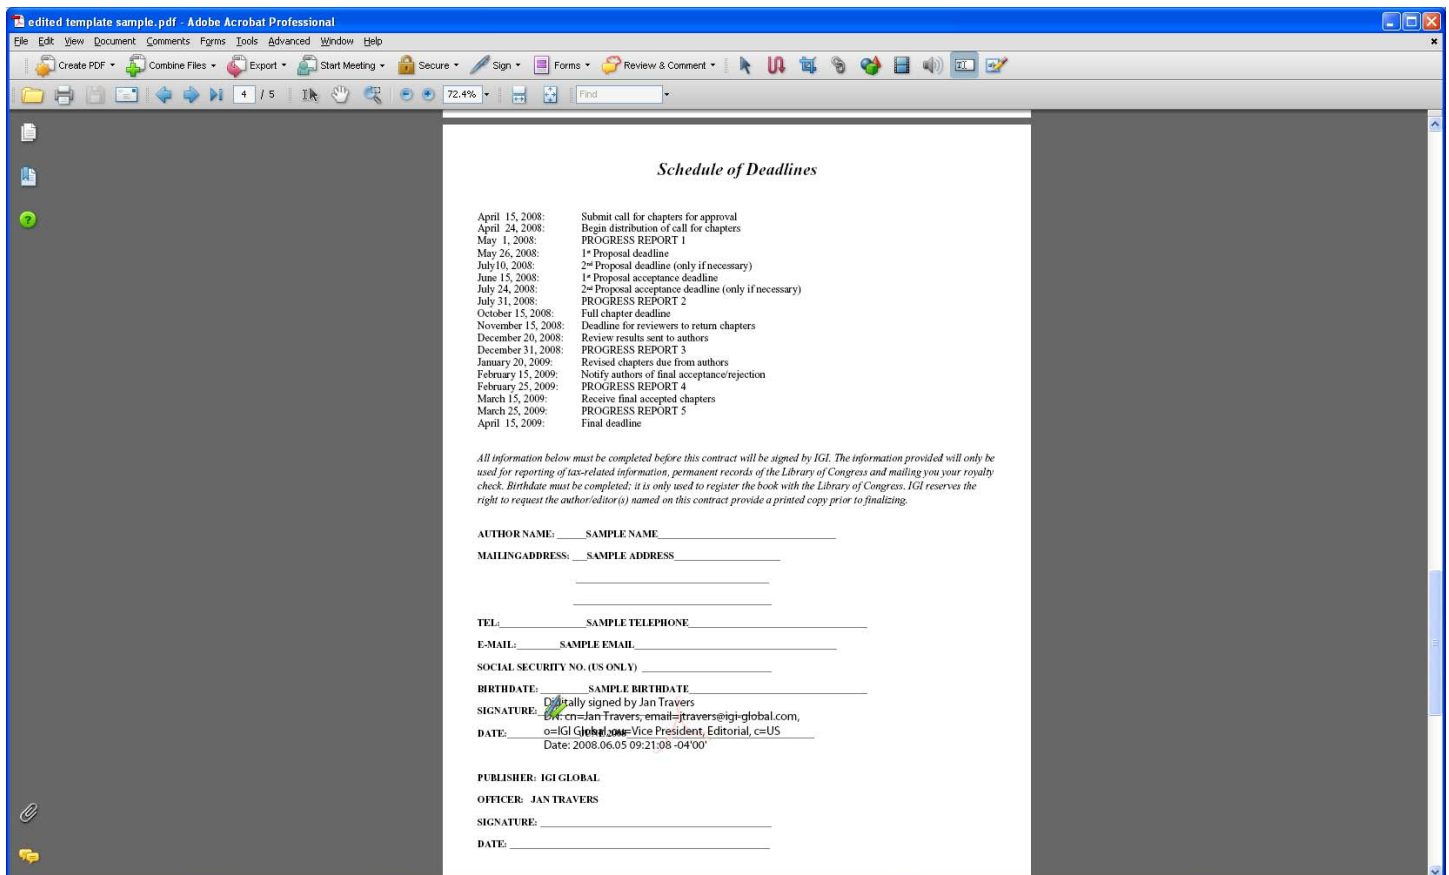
edited template sample.pdf - Adobe Acrobat Professional

File Edit View Document Comments Forms Tools Advanced Window Help

Create PDF Combine Files Export Start Meeting Secure Sign Forms Review & Comment

4 / 5 72.4% Find

Schedule of Deadlines

| | |
|---|---|
| April 15, 2008: | Submit call for chapters for approval |
| April 24, 2008: | Begin distribution of call for chapters |
| May 1, 2008: | PROGRESS REPORT 1 |
| May 26, 2008: | 1st Proposal deadline |
| July10, 2008: | 2nd Proposal deadline (only if necessary) |
| June 15, 2008: | 1st Proposal acceptance deadline |
| July 24, 2008: | 2nd Proposal acceptance deadline (only if necessary) |
| July 31, 2008: | PROGRESS REPORT 2 |
| October 15, 2008: | Full chapter deadline |
| November 15, 2008: | Deadline for reviewers to return chapters |
| December 20, 2008: | Review results sent to authors |
| December 31, 2008: | PROGRESS REPORT 3 |
| January 20, 2009: | Revised chapters due from authors |
| February 15, 2009: | Notify authors of final acceptance/rejection |
| February 25, 2009: | PROGRESS REPORT 4 |
| March 15, 2009: | Receive final accepted chapters |
| March 25, 2009: | PROGRESS REPORT 5 |
| April 15, 2009: | Final deadline |

All information below must be completed before this contract will be signed by IGI. The information provided will only be used for reporting of tax-related information, permanent records of the Library of Congress and mailing you your royalty check. Birthdate must be completed; it is only used to register the book with the Library of Congress. IGI reserves the right to request the author/editor(s) named on this contract provide a printed copy prior to finalizing.

AUTHOR NAME: SAMPLE NAME

MAILINGADDRESS: SAMPLE ADDRESS

TEL: SAMPLE TELEPHONE

E-MAIL: SAMPLE EMAIL

SOCIAL SECURITY NO. (US ONLY)

BIRTHDATE: SAMPLE BIRTHDATE

SIGNATURE: Digitally signed by Jan Travers
DN: cn=Jan Travers, email=jtravers@igi-global.com, o=IGI Global, ou=Vice President, Editorial, c=US
DATE: Date: 2008.06.05 09:21:08 -04'00'

PUBLISHER: IGI GLOBAL

OFFICER: JAN TRAVERS

SIGNATURE:

DATE: